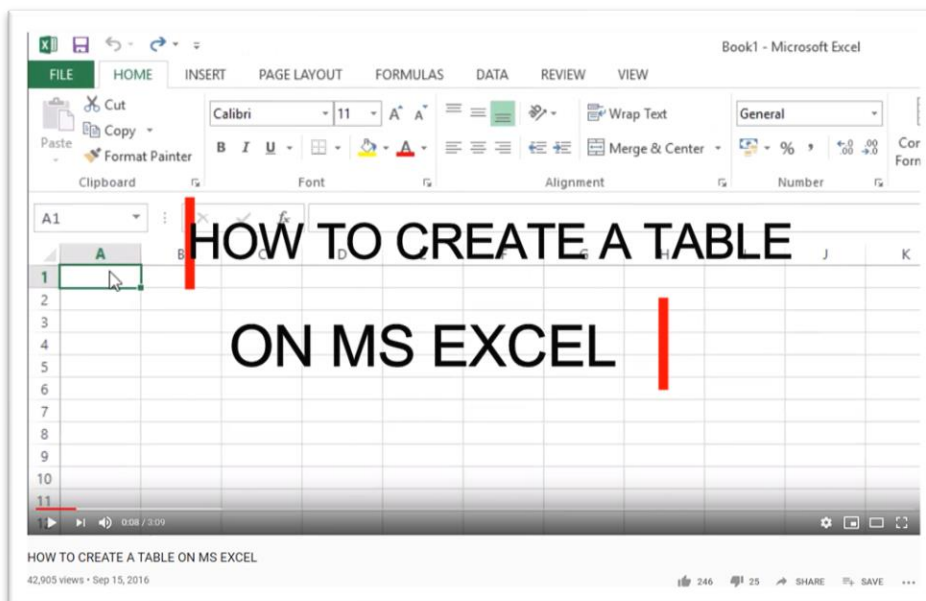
Book1 - Microsoft Excel

FILE HOME INSERT PAGE LAYOUT FORMULAS DATA REVIEW VIEW

Cut
Copy
Paste
Format Painter
Clipboard

Calibri 11
B I U
Font

Wrap Text
Merge & Center
Alignment

General
% ,
Number

Cor
Forn

A1

fx

A B C D E F G H J K

1
2
3
4
5
6
7
8
9
10
11

HOW TO CREATE A TABLE

ON MS EXCEL

0:08 / 3:09

HOW TO CREATE A TABLE ON MS EXCEL

42,905 views • Sep 15, 2016

246 25 SHARE SAVE